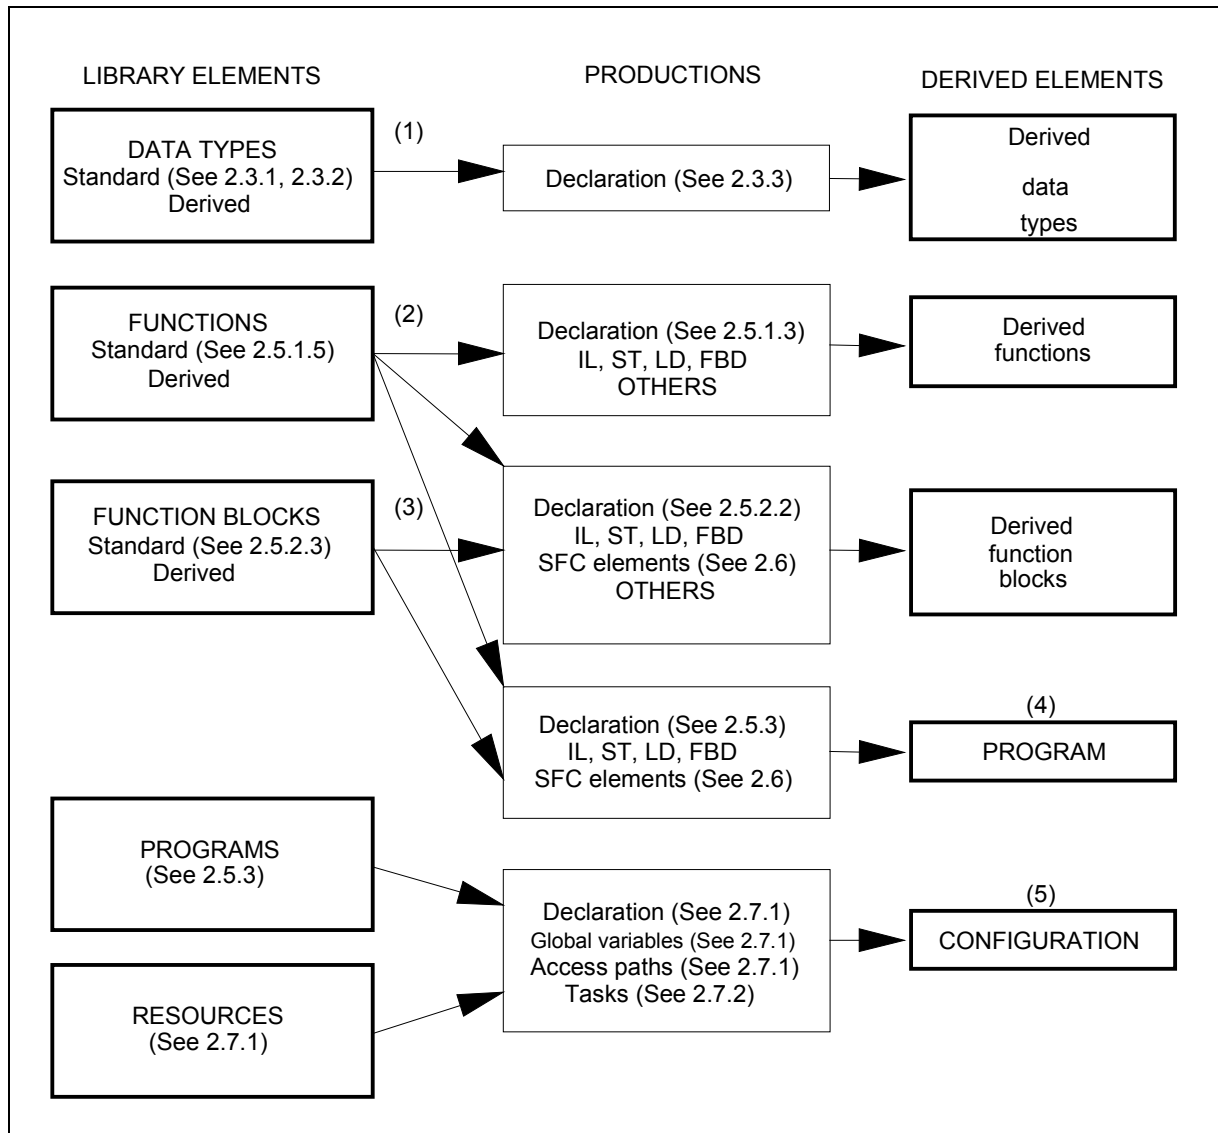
LIBRARY ELEMENTS

PRODUCTIONS

DERIVED ELEMENTS

DATA TYPES
Standard (See 2.3.1, 2.3.2)
Derived

(1)

Declaration (See 2.3.3)

Derived
data
types

FUNCTIONS
Standard (See 2.5.1.5)
Derived

(2)

Declaration (See 2.5.1.3)
IL, ST, LD, FBD
OTHERS

Derived
functions

FUNCTION BLOCKS
Standard (See 2.5.2.3)
Derived

(3)

Declaration (See 2.5.2.2)
IL, ST, LD, FBD
SFC elements (See 2.6)
OTHERS

Derived
function
blocks

Declaration (See 2.5.3)
IL, ST, LD, FBD
SFC elements (See 2.6)

(4)
PROGRAM

PROGRAMS
(See 2.5.3)

RESOURCES
(See 2.7.1)

Declaration (See 2.7.1)
Global variables (See 2.7.1)
Access paths (See 2.7.1)
Tasks (See 2.7.2)

(5)
CONFIGURATION